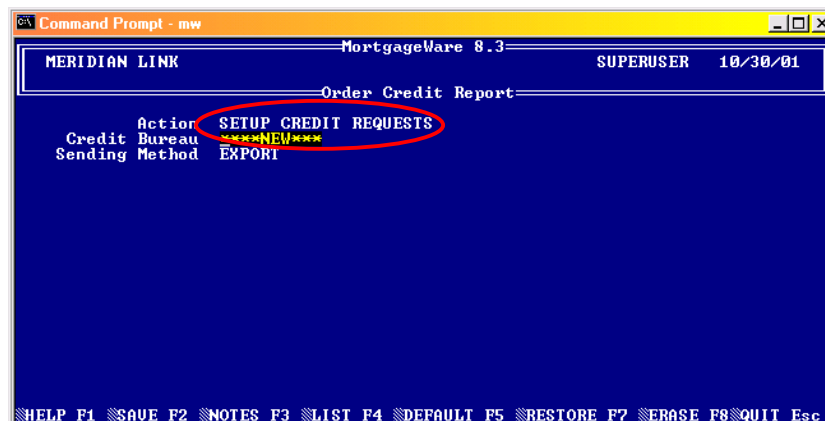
Command Prompt - mw

MortgageWare 8.3

MERIDIAN LINK SUPERUSER 10/30/01

Order Credit Report

Action SETUP CREDIT REQUESTS
Credit Bureau ****NEW***
Sending Method EXPORT

HELP F1 SAVE F2 NOTES F3 LIST F4 DEFAULT F5 RESTORE F7 ERASE F8 QUIT Esc